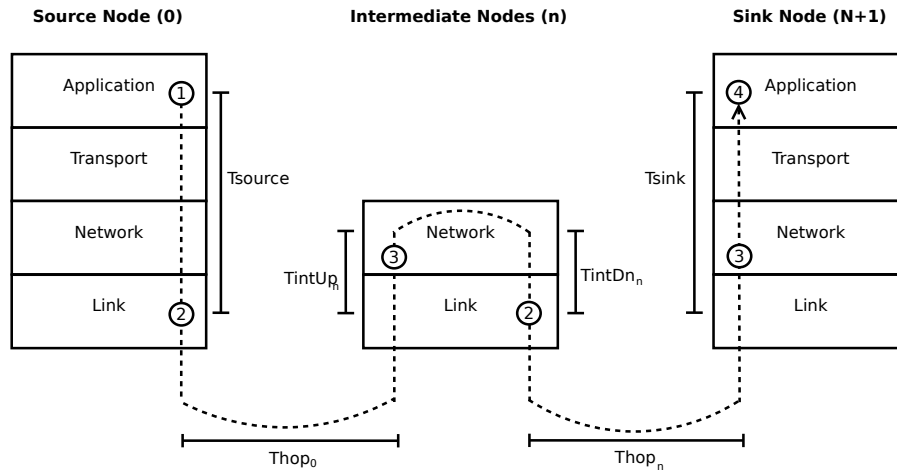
Source Node (0)

Intermediate Nodes (n)

Sink Node (N+1)

Application
1
Transport
Network
Link
2
Tsource

Network
3
Link
2
TintUp$_n$
TintDn$_n$

Tsink
4
Application
Transport
Network
3
Link

Thop$_0$

Thop$_n$